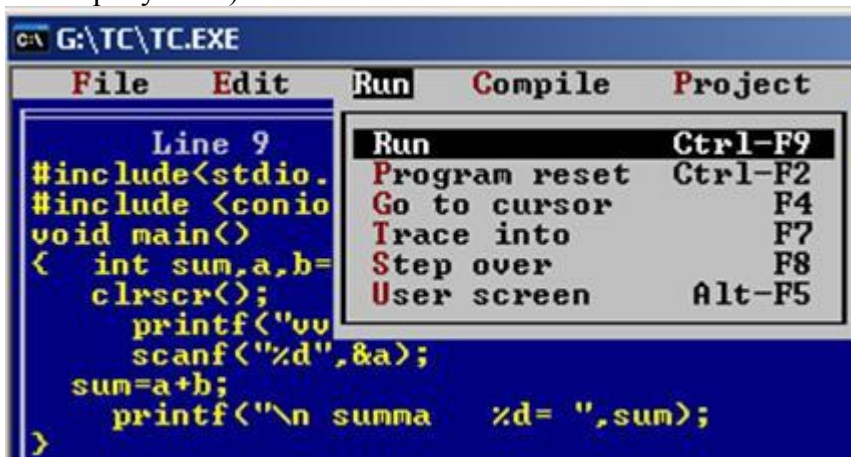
G:\TC\TC.EXE

File Edit Run Compile Project

Line 9
#include<stdio.
#include <conio
void main()
{ int sum,a,b=
clrscr();
printf("vv
scanf("%d",&a);
sum=a+b;
printf("\n summa %d= ",sum);
}

Run Ctrl-F9
Program reset Ctrl-F2
Go to cursor F4
Trace into F7
Step over F8
User screen Alt-F5